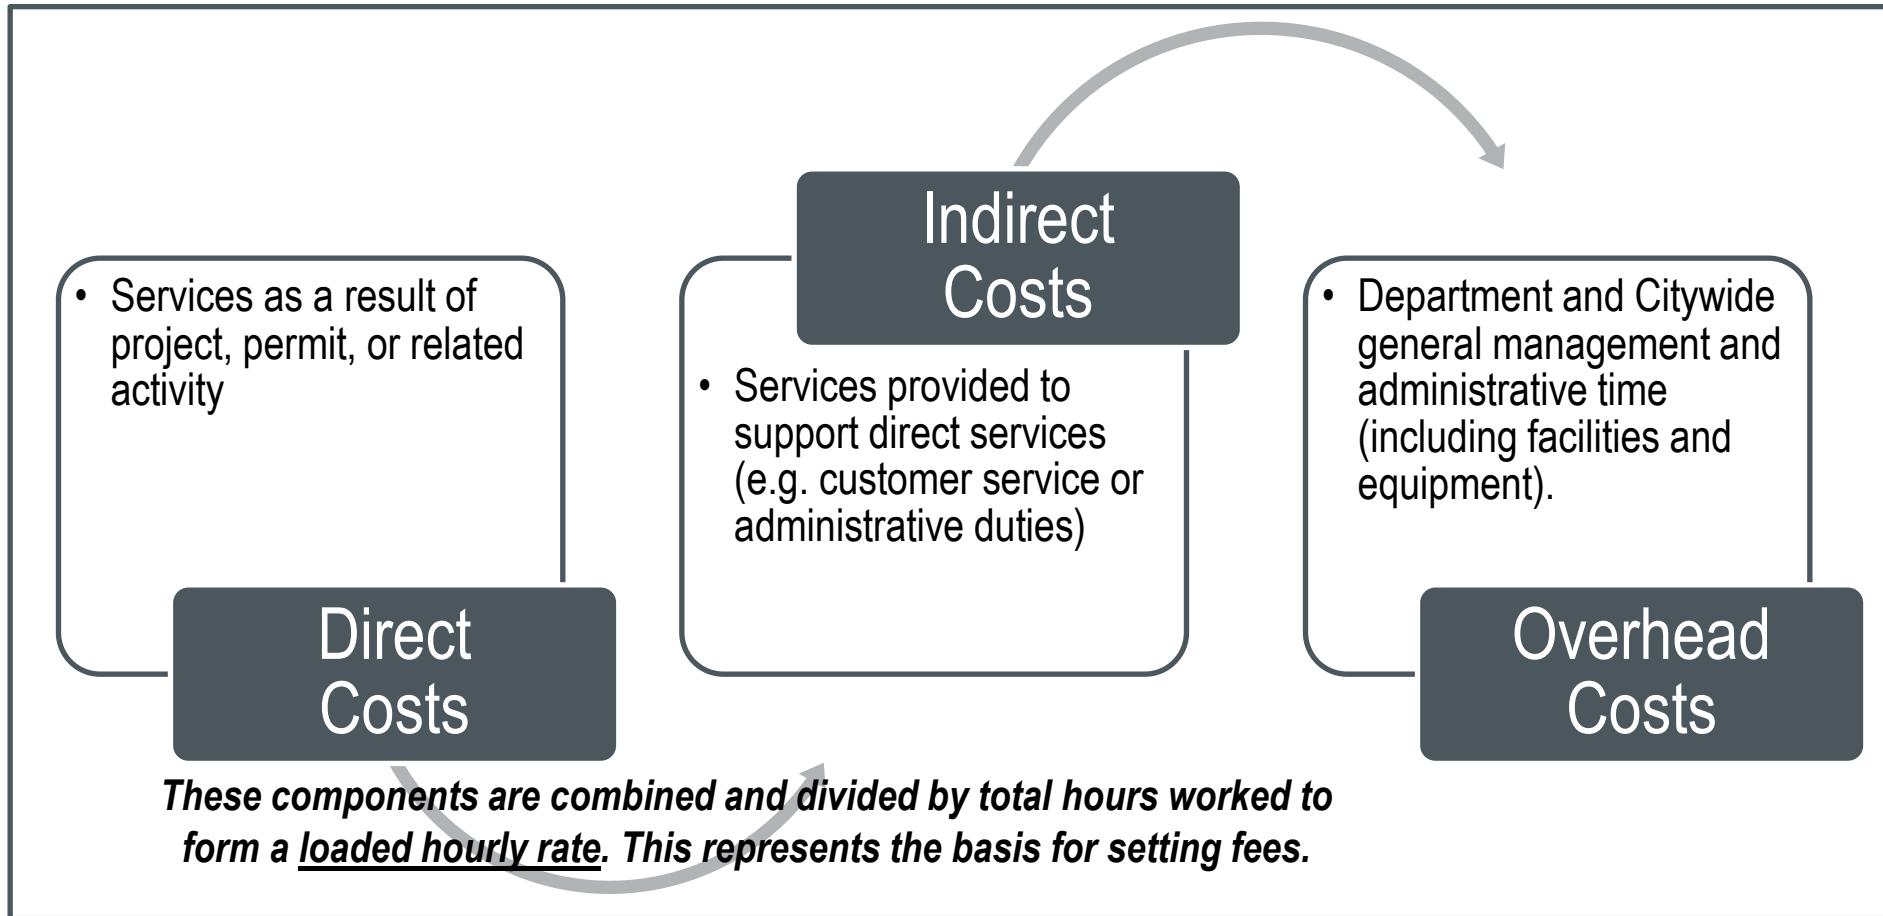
• Services as a result of project, permit, or related activity

Direct Costs

Indirect Costs

• Services provided to support direct services (e.g. customer service or administrative duties)

• Department and Citywide general management and administrative time (including facilities and equipment).

Overhead Costs

*These components are combined and divided by total hours worked to form a loaded hourly rate. This represents the basis for setting fees.*